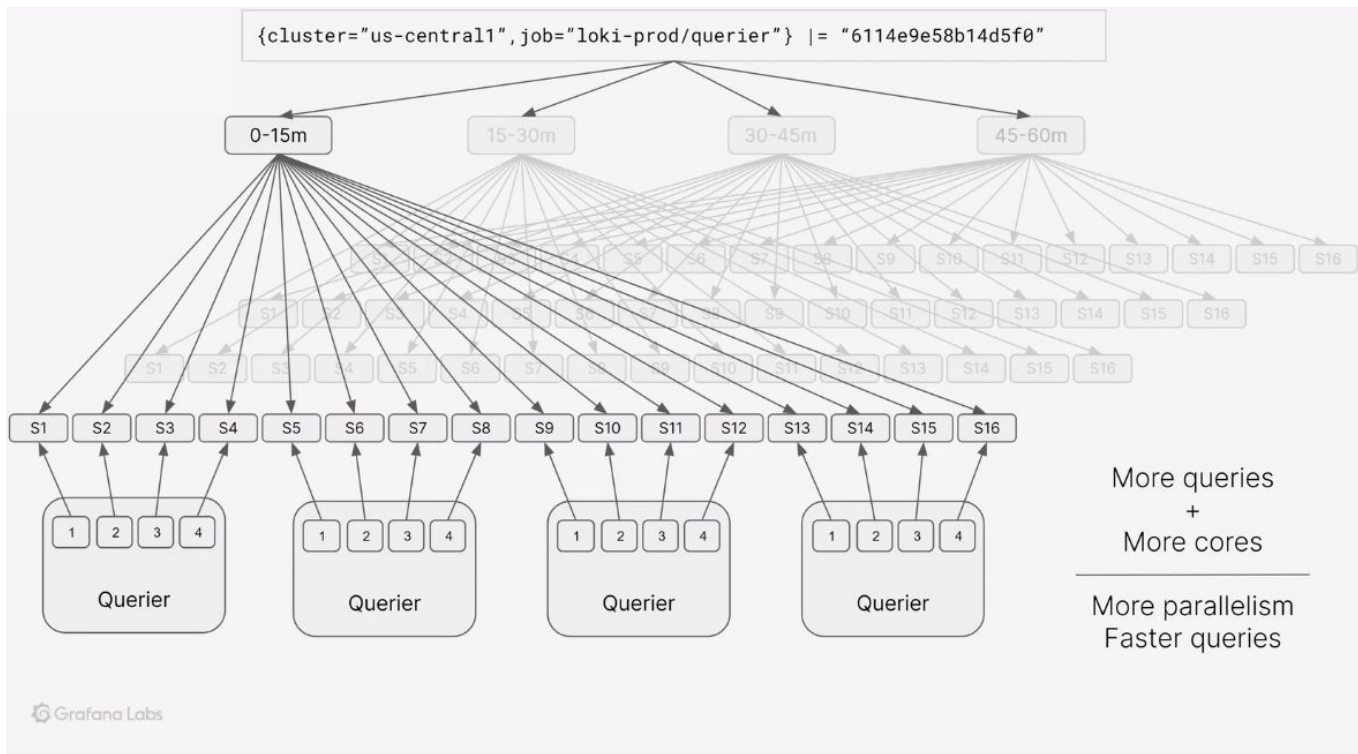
{cluster="us-central1",job="loki-prod/querier"} |= "6114e9e58b14d5f0"

0-15m

15-30m

30-45m

45-60m

S1 S2 S3 S4 S5 S6 S7 S8 S9 S10 S11 S12 S13 S14 S15 S16

S1 S2 S3 S4 S5 S6 S7 S8 S9 S10 S11 S12 S13 S14 S15 S16

S1 S2 S3 S4 S5 S6 S7 S8 S9 S10 S11 S12 S13 S14 S15 S16

S1 S2 S3 S4 S5 S6 S7 S8 S9 S10 S11 S12 S13 S14 S15 S16

1 2 3 4
Querier

1 2 3 4
Querier

1 2 3 4
Querier

1 2 3 4
Querier

More queries
+
More cores

More parallelism
Faster queries

Grafana Labs